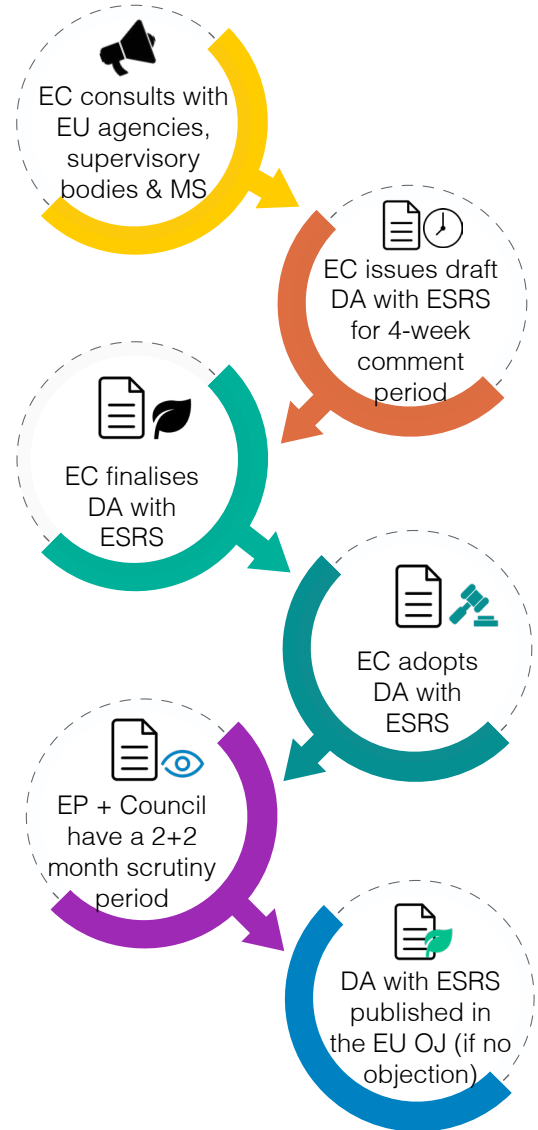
EC consults with EU agencies, supervisory bodies & MS

EC issues draft DA with ESRS for 4-week comment period

EC finalises DA with ESRS

EC adopts DA with ESRS

EP + Council have a 2+2 month scrutiny period

DA with ESRS published in the EU OJ (if no objection)